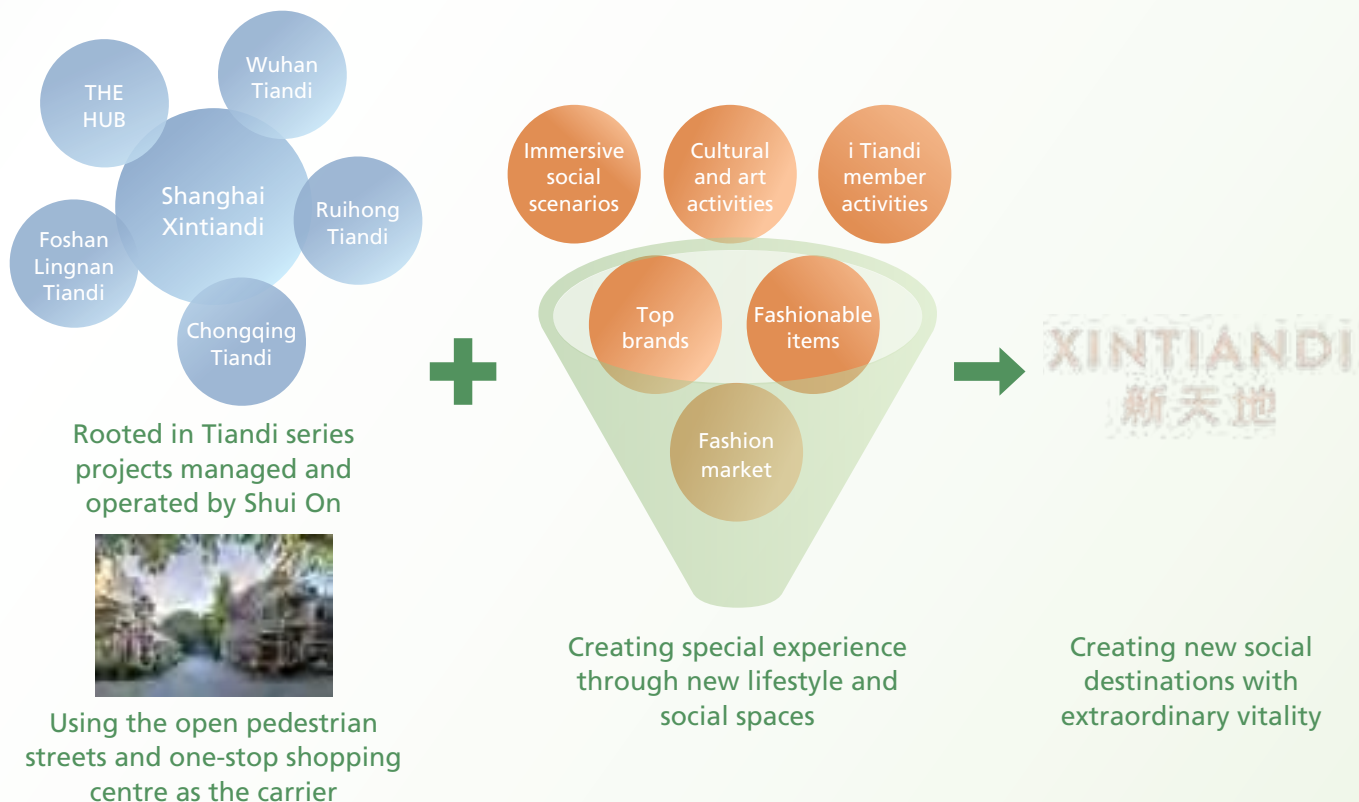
THE HUB

Wuhan Tiandi

Shanghai Xintiandi

Ruihong Tiandi

Foshan Lingnan Tiandi

Chongqing Tiandi

Rooted in Tiandi series projects managed and operated by Shui On

Using the open pedestrian streets and one-stop shopping centre as the carrier

Immersive social scenarios

Cultural and art activities

i Tiandi member activities

Top brands

Fashionable items

Fashion market

Creating special experience through new lifestyle and social spaces

XINTIANDI
新天地

Creating new social destinations with extraordinary vitality